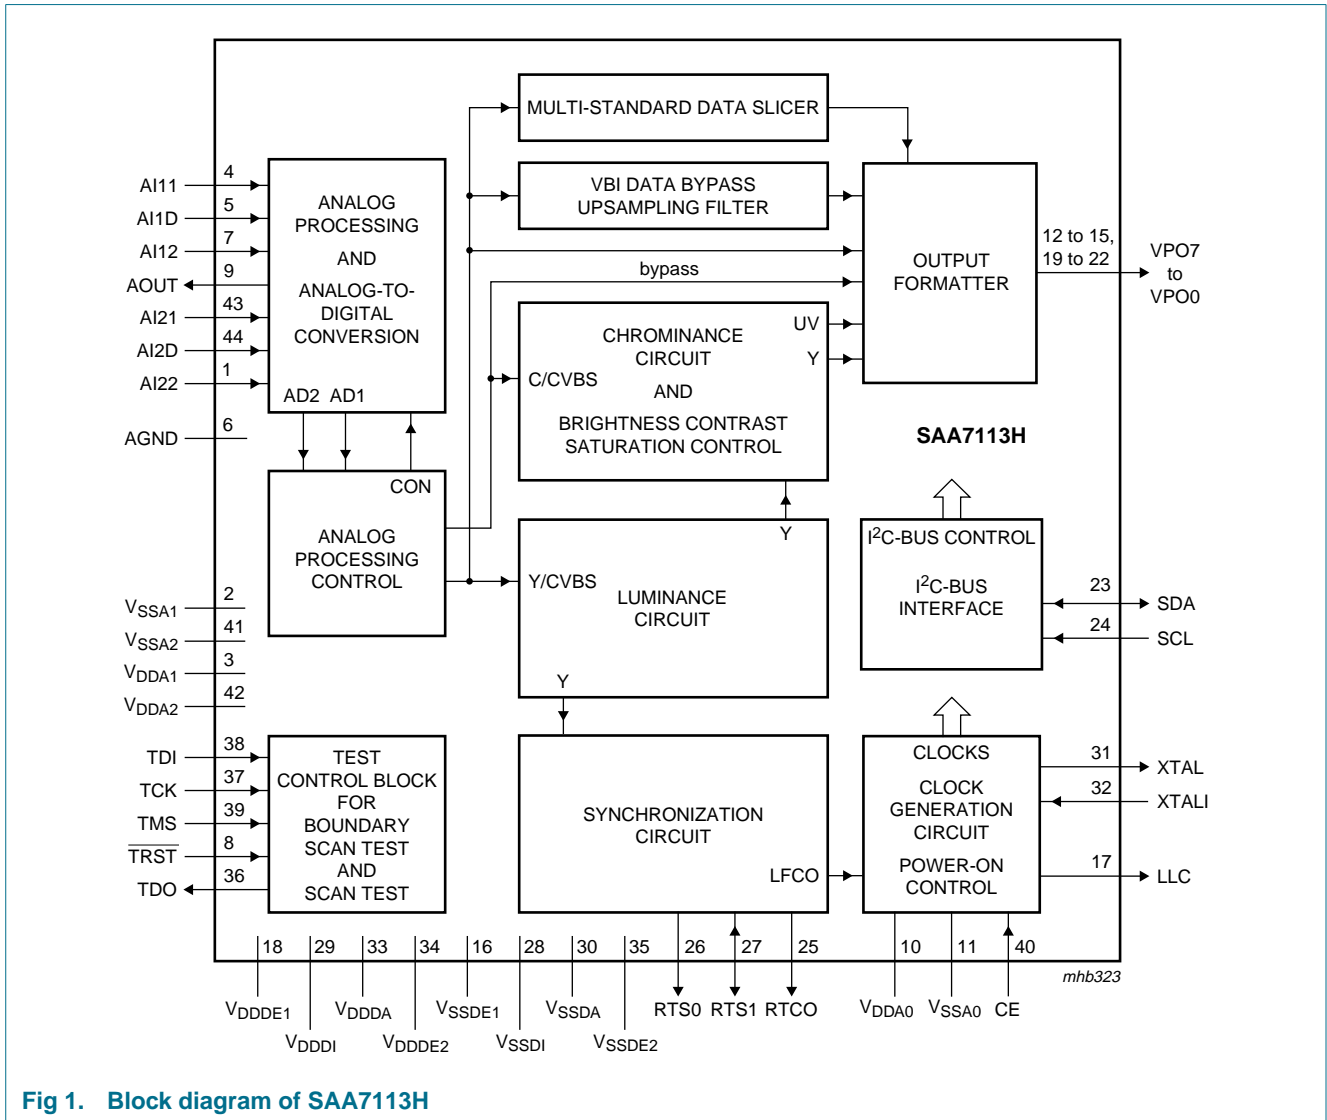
MULTI-STANDARD DATA SLICER

VBI DATA BYPASS UPSAMPLING FILTER

OUTPUT FORMATTER

12 to 15, 19 to 22

VPO7 to VPO0

bypass

AI11 4
AI1D 5
AI12 7
AOUT 9
AI21 43
AI2D 44
AI22 1
AGND 6

ANALOG PROCESSING AND ANALOG-TO-DIGITAL CONVERSION

AD2 AD1

CHROMINANCE CIRCUIT AND BRIGHTNESS CONTRAST SATURATION CONTROL

C/CVBS

UV

Y

SAA7113H

CON

ANALOG PROCESSING CONTROL

Y

$I^2$C-BUS CONTROL

$I^2$C-BUS INTERFACE

23 SDA
24 SCL

Y/CVBS

LUMINANCE CIRCUIT

$V_{SSA1}$ 2
$V_{SSA2}$ 41
$V_{DDA1}$ 3
$V_{DDA2}$ 42

Y

TDI 38
TCK 37
TMS 39
$\overline{TRST}$ 8
TDO 36

TEST CONTROL BLOCK FOR BOUNDARY SCAN TEST AND SCAN TEST

SYNCHRONIZATION CIRCUIT

LFCO

CLOCKS

CLOCK GENERATION CIRCUIT

POWER-ON CONTROL

31 XTAL
32 XTALI
17 LLC

18 29 33 34 16 28 30 35 26 27 25 10 11 40

mhb323

$V_{DDDE1}$ $V_{DDDI}$ $V_{DDDA}$ $V_{DDDE2}$ $V_{SSDE1}$ $V_{SSDI}$ $V_{SSDA}$ $V_{SSDE2}$ RTS0 RTS1 RTCO $V_{DDA0}$ $V_{SSA0}$ CE

Fig 1. Block diagram of SAA7113H